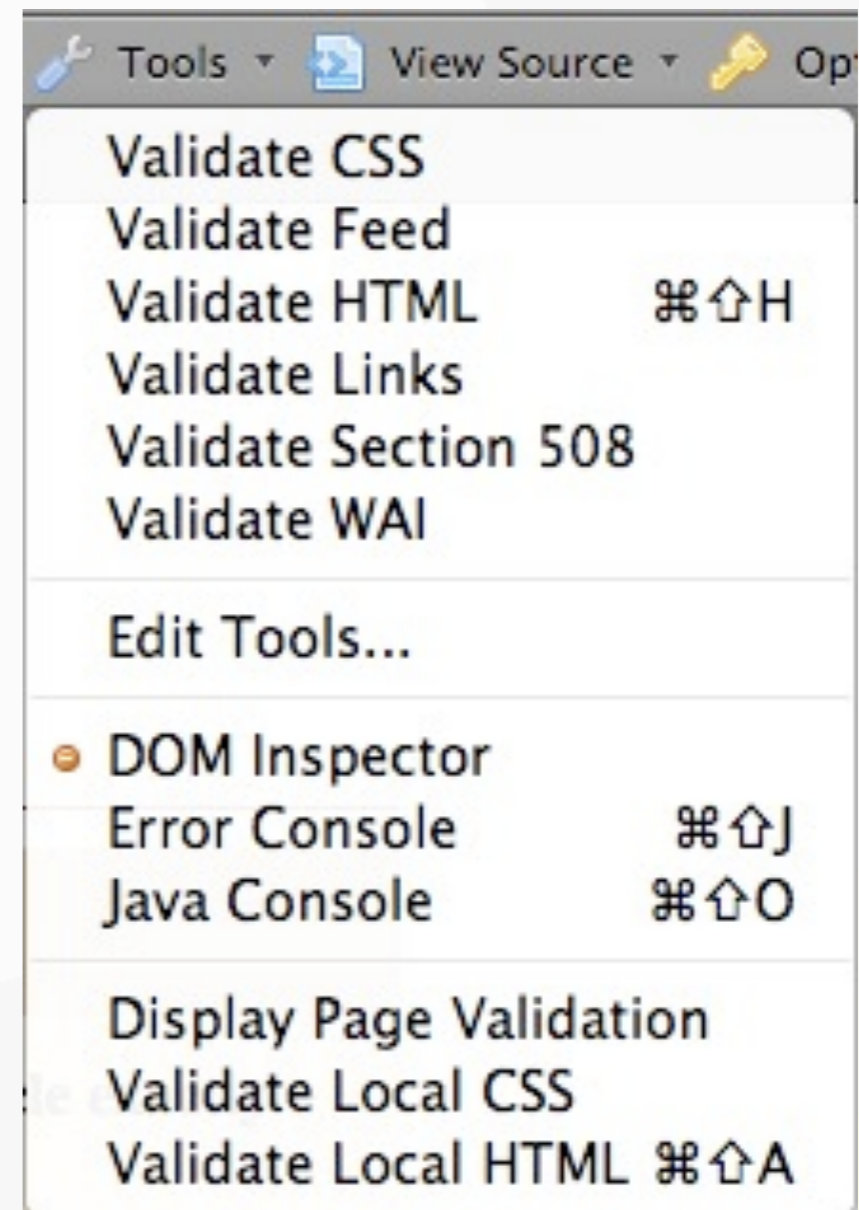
Tools View Source Opt

Validate CSS
Validate Feed
Validate HTML ⌘⇧H
Validate Links
Validate Section 508
Validate WAI

Edit Tools...

DOM Inspector
Error Console ⌘⇧J
Java Console ⌘⇧O

Display Page Validation
Validate Local CSS
Validate Local HTML ⌘⇧A